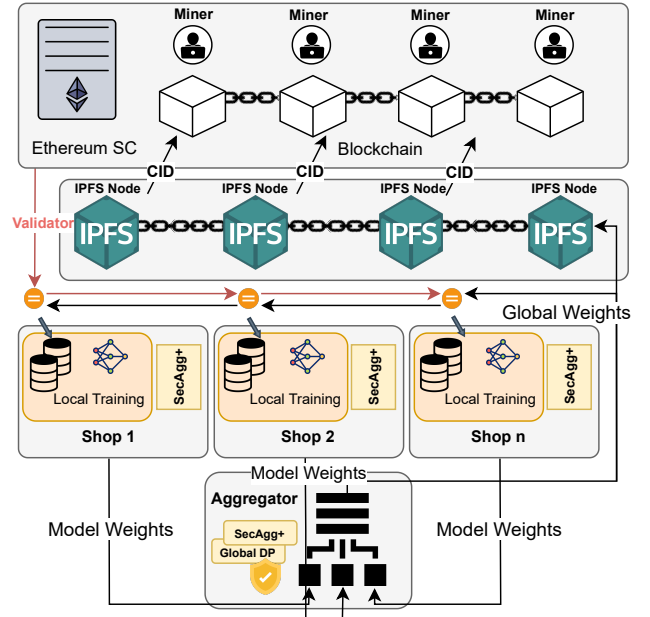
Miner
Miner
Miner
Miner
Ethereum SC
Blockchain
CID
CID
CID
IPFS Node
IPFS Node
IPFS Node
IPFS Node
IPFS
IPFS
IPFS
IPFS
Validator
Global Weights
Local Training
SecAgg+
Local Training
SecAgg+
Local Training
SecAgg+
Shop 1
Shop 2
Shop n
Model Weights
Aggregator
SecAgg+
Global DP
Model Weights
Model Weights